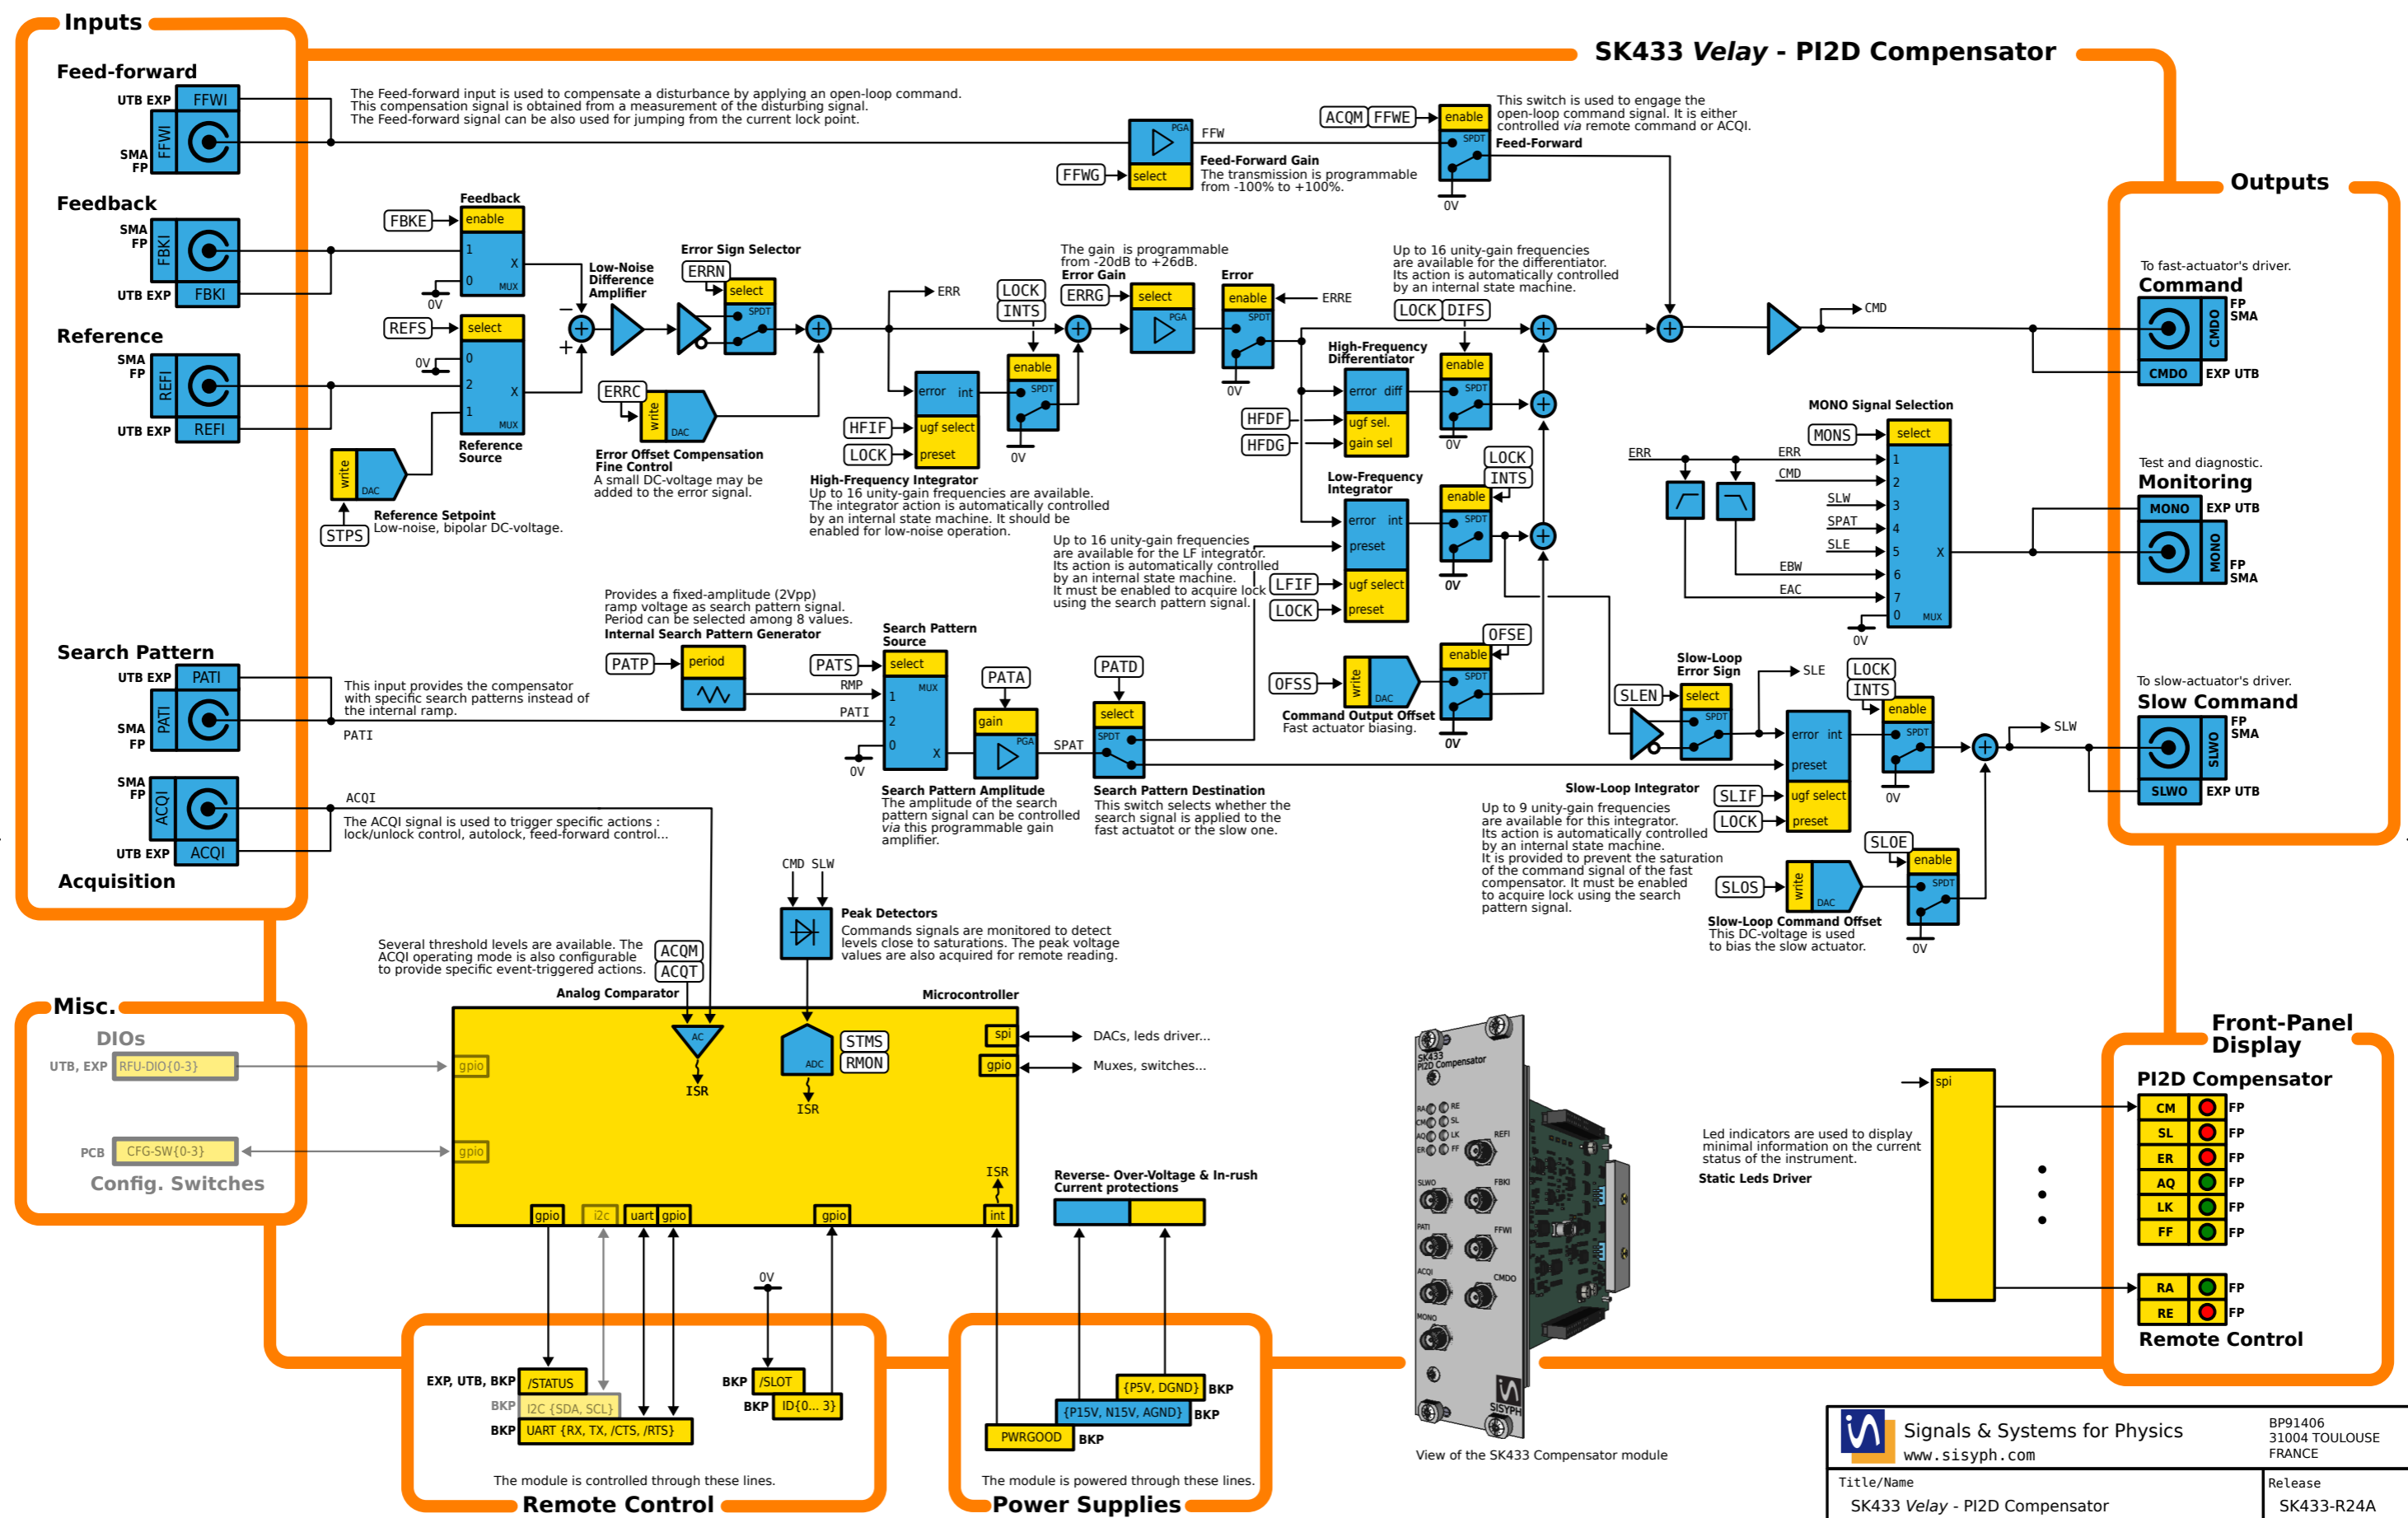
Inputs

SK433 *Velay* - PI2D Compensator

Feed-forward
UTB EXP FFWI
SMA FP FFWI

The Feed-forward input is used to compensate a disturbance by applying an open-loop command. This compensation signal is obtained from a measurement of the disturbing signal. The Feed-forward signal can be also used for jumping from the current lock point.

PGA FFW
FFWG select
Feed-Forward Gain
The transmission is programmable from -100% to +100%.

ACQM FFWE enable SPDT 0V
This switch is used to engage the open-loop command signal. It is either controlled *via* remote command or ACQI.
Feed-Forward

Outputs

Feedback
SMA FP FBKI
UTB EXP FBKI

FBKE enable
Feedback
1 X 0 MUX
0V

Low-Noise Difference Amplifier
Error Sign Selector
ERRN select SPDT

ERR

The gain is programmable from -20dB to +26dB.
Error Gain
ERRG select PGA
Error
enable SPDT ERRE 0V
LOCK INTS

Up to 16 unity-gain frequencies are available for the differentiator. Its action is automatically controlled by an internal state machine.
LOCK DIFS

CMD

To fast-actuator's driver.
Command
FP SMA CMDO
CMDO EXP UTB

Reference
SMA FP REFI
UTB EXP REFI

REFS select 0V 0 2 X 1 MUX
Reference Source

ERRC write DAC
Error Offset Compensation Fine Control
A small DC-voltage may be added to the error signal.

write DAC
STPS
Reference Setpoint
Low-noise, bipolar DC-voltage.

error int
HFIF ugf select
LOCK preset
enable SPDT 0V
High-Frequency Integrator
Up to 16 unity-gain frequencies are available. The integrator action is automatically controlled by an internal state machine. It should be enabled for low-noise operation.

High-Frequency Differentiator
error diff
HFDF ugf sel.
HFDG gain sel
enable SPDT 0V

Low-Frequency Integrator
error int
preset
LFIF ugf select
LOCK preset
enable SPDT 0V
LOCK INTS

Up to 16 unity-gain frequencies are available for the LF integrator. Its action is automatically controlled by an internal state machine. It must be enabled to acquire lock using the search pattern signal.

MONO Signal Selection
MONS select
ERR ERR 1
CMD 2
SLW 3
SPAT 4
SLE 5
EBW 6
EAC 7
0 MUX X
0V

Test and diagnostic.
Monitoring
MONO EXP UTB
FP SMA MONO

Search Pattern
UTB EXP PATI
SMA FP PATI

This input provides the compensator with specific search patterns instead of the internal ramp.
PATI

Provides a fixed-amplitude (2Vpp) ramp voltage as search pattern signal. Period can be selected among 8 values.
Internal Search Pattern Generator
PATP period

Search Pattern Source
PATS select MUX
RMP 1
PATI 2
0 X
0V

PATA gain PGA
SPAT
PATD select SPDT

Search Pattern Amplitude
The amplitude of the search pattern signal can be controlled *via* this programmable gain amplifier.

Search Pattern Destination
This switch selects whether the search signal is applied to the fast actuator or the slow one.

OFSE enable SPDT
OFSS write DAC
0V
Command Output Offset
Fast actuator biasing.

Slow-Loop Error Sign
SLEN select SPDT
SLE
LOCK INTS enable SPDT 0V
error int
preset
SLIF ugf select
LOCK preset
SLW

To slow-actuator's driver.
Slow Command
FP SMA SLWO
SLWO EXP UTB

Slow-Loop Integrator
Up to 9 unity-gain frequencies are available for this integrator. Its action is automatically controlled by an internal state machine. It is provided to prevent the saturation of the command signal of the fast compensator. It must be enabled to acquire lock using the search pattern signal.

SLOE enable SPDT
SLOS write DAC
0V
Slow-Loop Command Offset
This DC-voltage is used to bias the slow actuator.

SMA FP ACQI
UTB EXP ACQI
ACQI
The ACQI signal is used to trigger specific actions : lock/unlock control, autolock, feed-forward control...
Acquisition

CMD SLW
Peak Detectors
Commands signals are monitored to detect levels close to saturations. The peak voltage values are also acquired for remote reading.

Several threshold levels are available. The ACQI operating mode is also configurable to provide specific event-triggered actions.
ACQM ACQT
Analog Comparator
Microcontroller

Misc.
DIOs
UTB, EXP RFU-DIO{0-3} gpio
PCB CFG-SW{0-3} gpio
Config. Switches

AC ISR
ADC ISR
STMS RMON
spi DACs, leds driver...
gpio Muxes, switches...
ISR
gpio i2c uart gpio gpio int

Reverse- Over-Voltage & In-rush Current protections

SK433 PI2D Compensator
RA RE CM SL ER LK REFI FBKI FFWI SLWO PATI CMDO ACQI MONO SISYPH
View of the SK433 Compensator module

Front-Panel Display
spi
Led indicators are used to display minimal information on the current status of the instrument.
Static Leds Driver
PI2D Compensator
CM FP
SL FP
ER FP
AQ FP
LK FP
FF FP
RA FP
RE FP
Remote Control

EXP, UTB, BKP /STATUS
BKP I2C {SDA, SCL}
BKP UART {RX, TX, /CTS, /RTS}
0V
BKP /SLOT
BKP ID{0... 3}
The module is controlled through these lines.
Remote Control

{P5V, DGND} BKP
{P15V, N15V, AGND} BKP
PWRGOOD BKP
The module is powered through these lines.
Power Supplies

Signals & Systems for Physics
www.sisyph.com
BP91406
31004 TOULOUSE
FRANCE
Title/Name
SK433 *Velay* - PI2D Compensator
Release
SK433-R24A